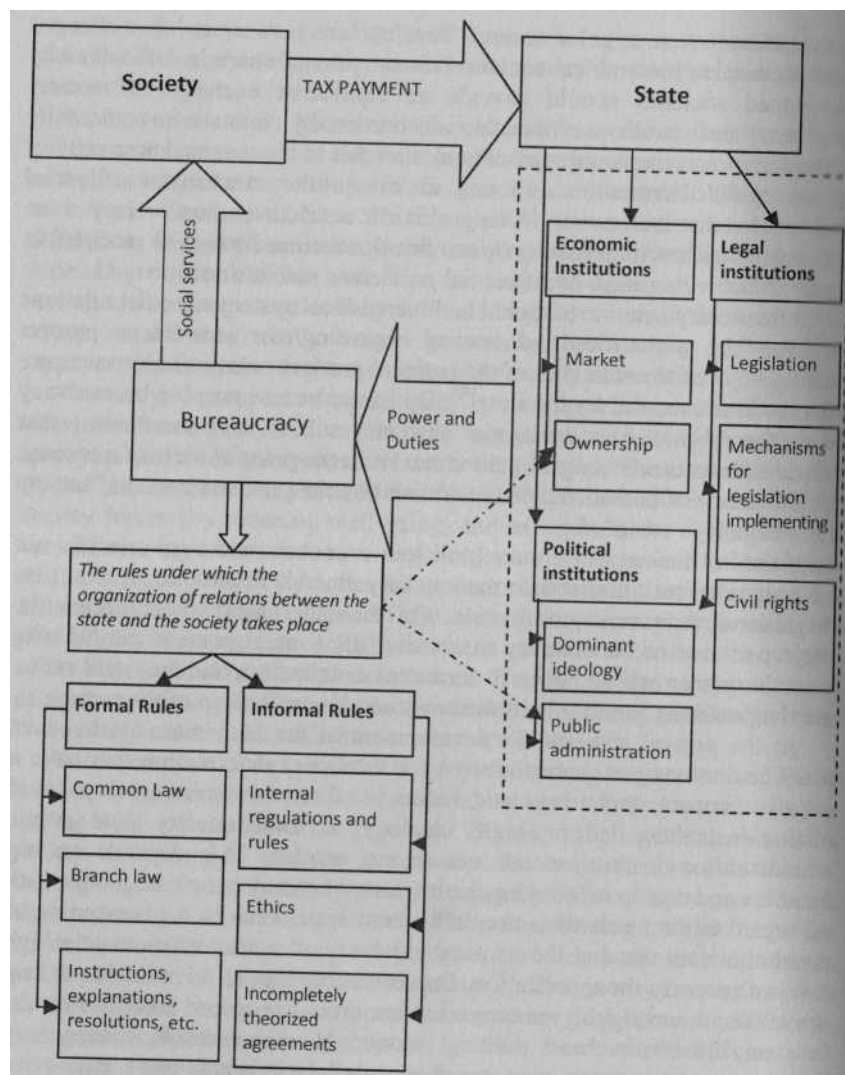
Society

TAX PAYMENT

State

Social services

Economic Institutions

Legal institutions

Market

Legislation

Bureaucracy

Power and Duties

Ownership

Mechanisms for legislation implementing

The rules under which the organization of relations between the state and the society takes place

Political institutions

Civil rights

Dominant ideology

Formal Rules

Informal Rules

Public administration

Common Law

Internal regulations and rules

Branch law

Ethics

Instructions, explanations, resolutions, etc.

Incompletely theorized agreements